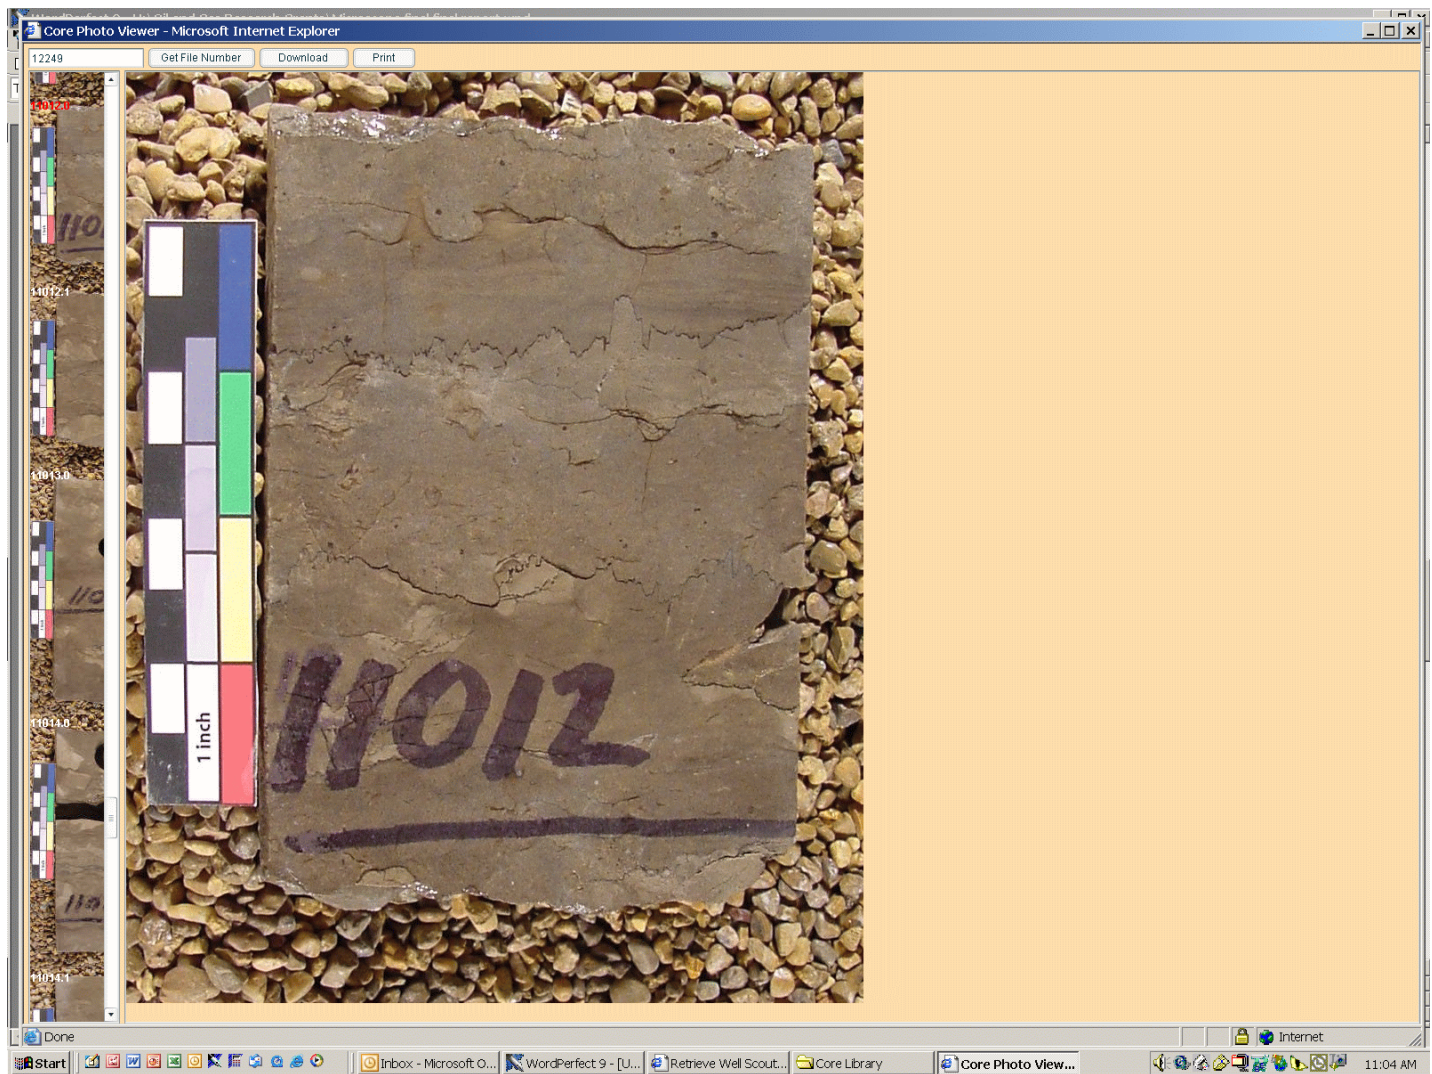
Core Photo Viewer - Microsoft Internet Explorer

12249
Get File Number
Download
Print

11012.0
11012.1
11013.0
11014.0
11014.1

1 inch

11012

Done
Internet

Start
Inbox - Microsoft O...
WordPerfect 9 - [U...
Retrieve Well Scout...
Core Library
Core Photo View...
11:04 AM